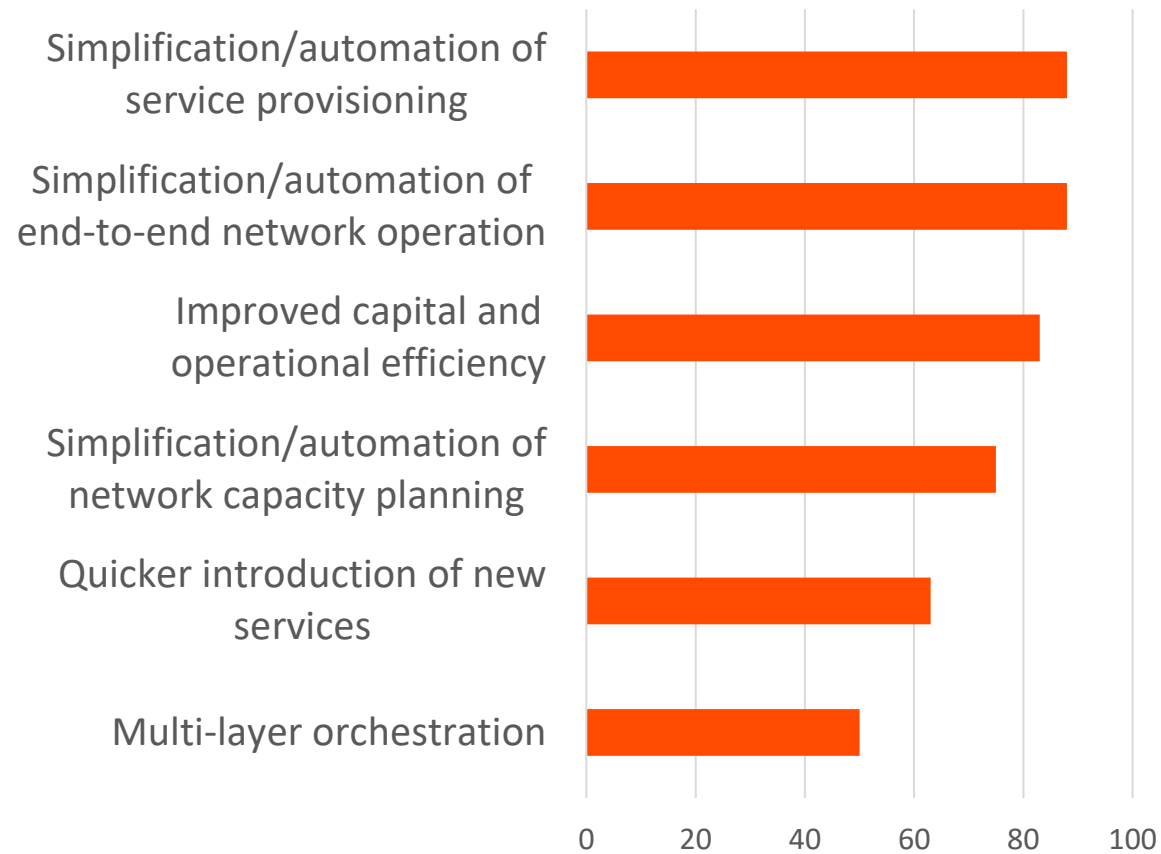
Simplification/automation of service provisioning

Simplification/automation of end-to-end network operation

Improved capital and operational efficiency

Simplification/automation of network capacity planning

Quicker introduction of new services

Multi-layer orchestration

0 20 40 60 80 100